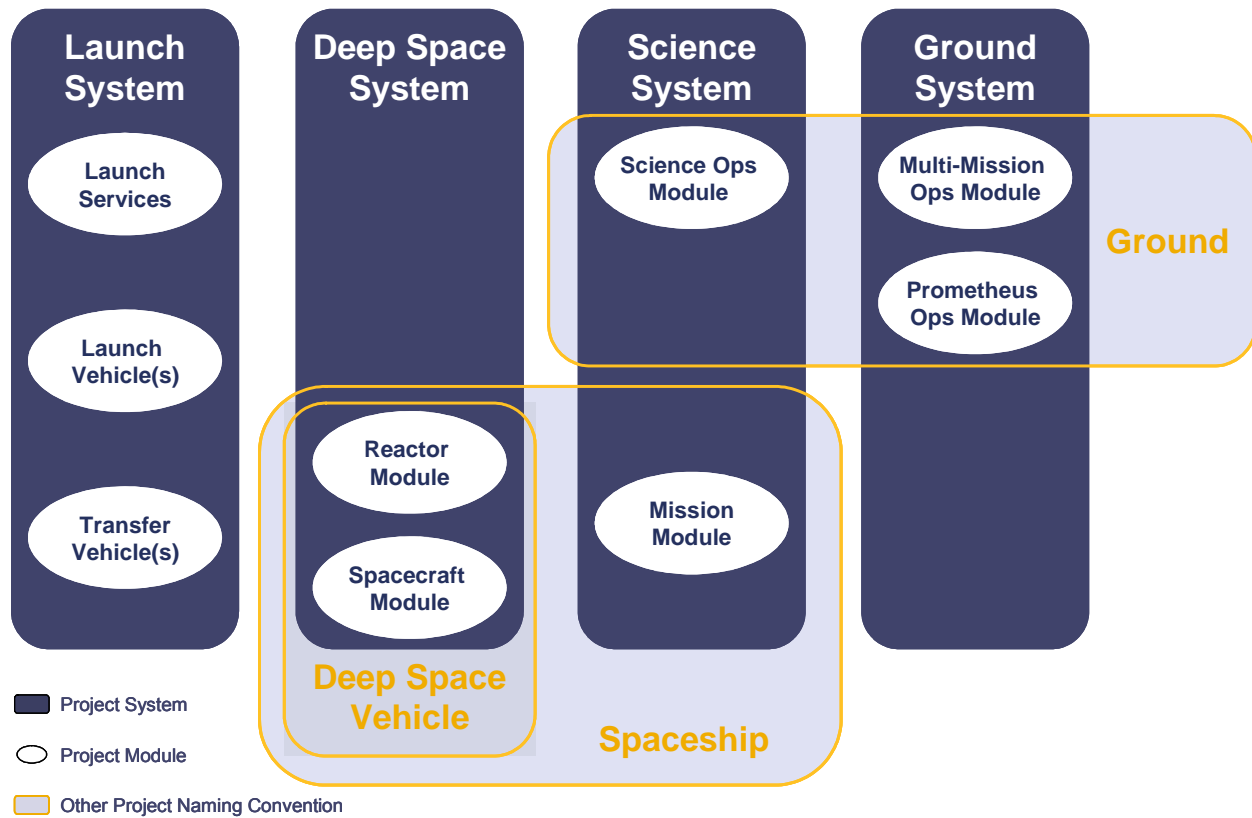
Launch System

Launch Services

Launch Vehicle(s)

Transfer Vehicle(s)

Deep Space System

Reactor Module

Spacecraft Module

Deep Space Vehicle

Science System

Science Ops Module

Mission Module

Ground System

Multi-Mission Ops Module

Prometheus Ops Module

Ground

Spaceship

Project System

Project Module

Other Project Naming Convention